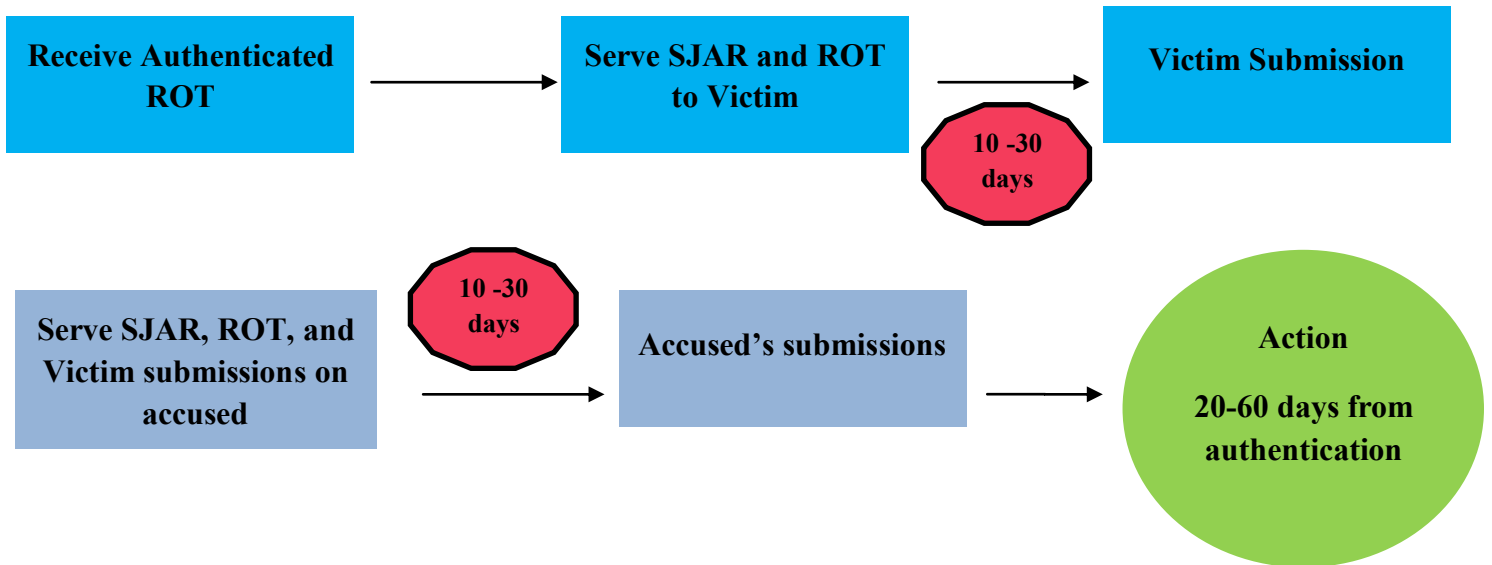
Receive Authenticated ROT

Serve SJAR and ROT to Victim

Victim Submission

10 -30 days

Serve SJAR, ROT, and Victim submissions on accused

10 -30 days

Accused's submissions

Action

20-60 days from authentication